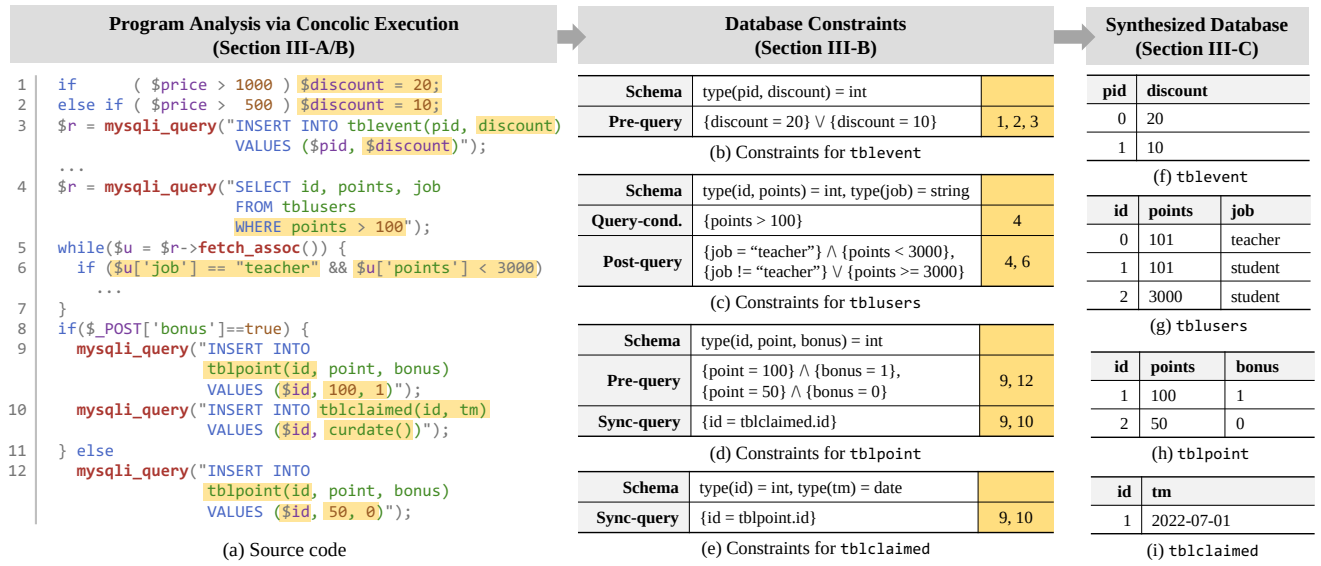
Program Analysis via Concolic Execution
(Section III-A/B)

Database Constraints
(Section III-B)

Synthesized Database
(Section III-C)

1 if ( $price > 1000 ) $discount = 20;
2 else if ( $price > 500 ) $discount = 10;
3 $r = mysqli_query("INSERT INTO tblevent(pid, discount) VALUES ($pid, $discount)");
...
4 $r = mysqli_query("SELECT id, points, job FROM tblusers WHERE points > 100");
5 while($u = $r->fetch_assoc()) {
6 if ($u['job'] == "teacher" && $u['points'] < 3000)
...
7 }
8 if($_POST['bonus']==true) {
9 mysqli_query("INSERT INTO tblpoint(id, point, bonus) VALUES ($id, 100, 1)");
10 mysqli_query("INSERT INTO tblclaimed(id, tm) VALUES ($id, curdate())");
11 } else
12 mysqli_query("INSERT INTO tblpoint(id, point, bonus) VALUES ($id, 50, 0)");

(a) Source code

| Schema | type(pid, discount) = int | |
|---|---|---|
| Pre-query | {discount = 20} $\vee$ {discount = 10} | 1, 2, 3 |

(b) Constraints for tblevent

| Schema | type(id, points) = int, type(job) = string | |
|---|---|---|
| Query-cond. | {points > 100} | 4 |
| Post-query | {job = “teacher”} $\wedge$ {points < 3000}, {job != “teacher”} $\vee$ {points >= 3000} | 4, 6 |

(c) Constraints for tblusers

| Schema | type(id, point, bonus) = int | |
|---|---|---|
| Pre-query | {point = 100} $\wedge$ {bonus = 1}, {point = 50} $\wedge$ {bonus = 0} | 9, 12 |
| Sync-query | {id = tblclaimed.id} | 9, 10 |

(d) Constraints for tblpoint

| Schema | type(id) = int, type(tm) = date | |
|---|---|---|
| Sync-query | {id = tblpoint.id} | 9, 10 |

(e) Constraints for tblclaimed

| pid | discount |
|---|---|
| 0 | 20 |
| 1 | 10 |

(f) tblevent

| id | points | job |
|---|---|---|
| 0 | 101 | teacher |
| 1 | 101 | student |
| 2 | 3000 | student |

(g) tblusers

| id | points | bonus |
|---|---|---|
| 1 | 100 | 1 |
| 2 | 50 | 0 |

(h) tblpoint

| id | tm |
|---|---|
| 1 | 2022-07-01 |

(i) tblclaimed